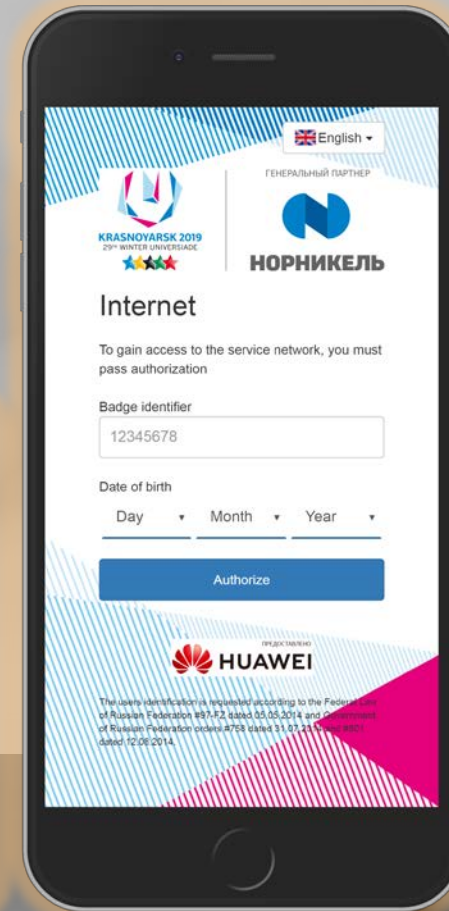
English ▾

KRASNOYARSK 2019
29th WINTER UNIVERSIADE

ГЕНЕРАЛЬНЫЙ ПАРТНЕР

НОРНИКЕЛЬ

Internet

To gain access to the service network, you must pass authorization

Badge identifier

12345678

Date of birth

Day ▾ Month ▾ Year ▾

Authorize

ПРЕДОСТАВЛЕНО

HUAWEI

The users identification is requested according to the Federal Law of Russian Federation #97-FZ dated 05.05.2014 and Government of Russian Federation orders #758 dated 31.07.2014 and #801 dated 12.08.2014.